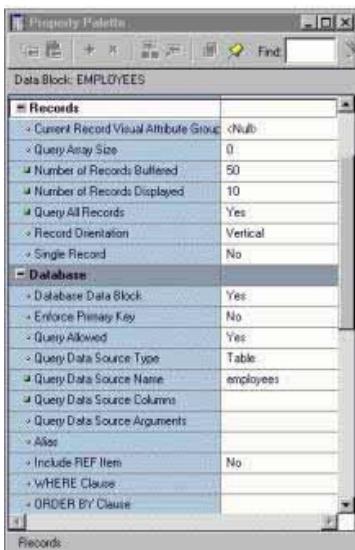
Property Palette

Find:

Data Block: EMPLOYEES

| | |
|---|---|
| Records | |
| Current Record Visual Attribute Group | <Null> |
| Query Array Size | 0 |
| Number of Records Buffered | 50 |
| Number of Records Displayed | 10 |
| Query All Records | Yes |
| Record Orientation | Vertical |
| Single Record | No |
| Database | |
| Database Data Block | Yes |
| Enforce Primary Key | No |
| Query Allowed | Yes |
| Query Data Source Type | Table |
| Query Data Source Name | employees |
| Query Data Source Columns | |
| Query Data Source Arguments | |
| Alias | |
| Include REF Item | No |
| WHERE Clause | |
| ORDER BY Clause | |

Records